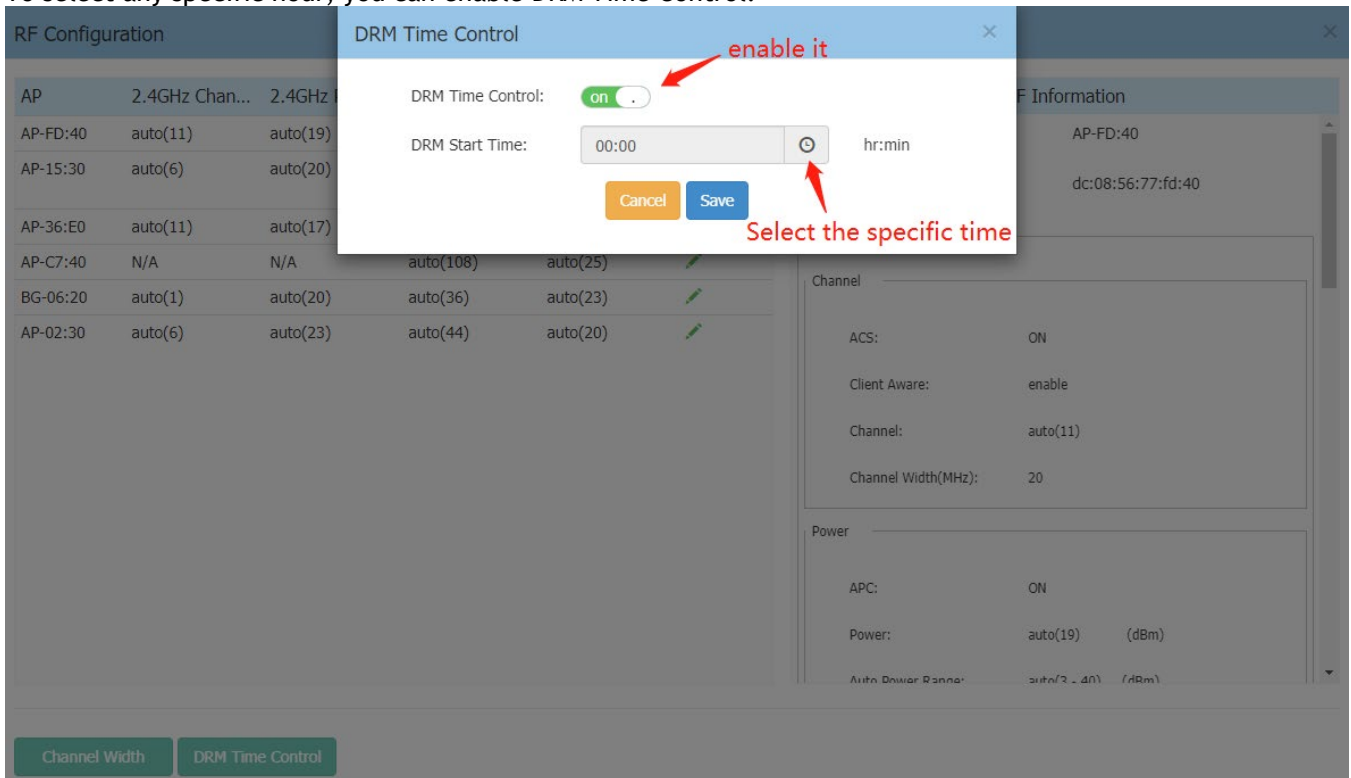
To select any specific hour, you can enable DRM Time Control.

RF Configuration ×

DRM Time Control ×

enable it

DRM Time Control: on

DRM Start Time: 00:00 hr:min

Cancel Save

Select the specific time

| AP | 2.4GHz Chan... | 2.4GHz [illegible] | | | |
|---|---|---|---|---|---|
| AP-FD:40 | auto(11) | auto(19) | | | |
| AP-15:30 | auto(6) | auto(20) | | | |
| AP-36:E0 | auto(11) | auto(17) | | | |
| AP-C7:40 | N/A | N/A | auto(108) | auto(25) | |
| BG-06:20 | auto(1) | auto(20) | auto(36) | auto(23) | |
| AP-02:30 | auto(6) | auto(23) | auto(44) | auto(20) | |

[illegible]F Information

AP-FD:40

dc:08:56:77:fd:40

Channel

ACS: ON

Client Aware: enable

Channel: auto(11)

Channel Width(MHz): 20

Power

APC: ON

Power: auto(19) (dBm)

Auto Power Range: auto(3 - 40) (dBm)

Channel Width DRM Time Control